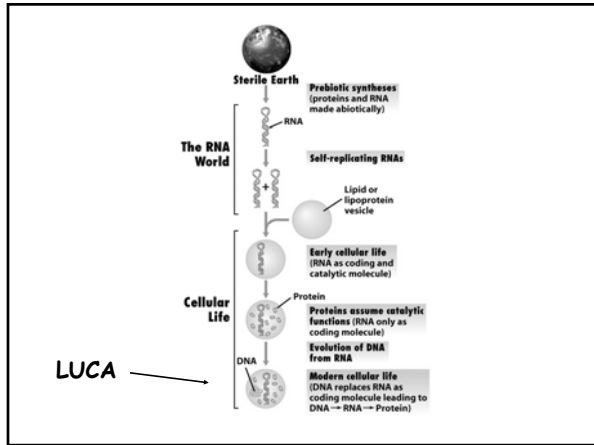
Sterile Earth

Prebiotic syntheses (proteins and RNA made abiotically)

The RNA World

RNA

Self-replicating RNAs

+

Lipid or lipoprotein vesicle

Early cellular life (RNA as coding and catalytic molecule)

Cellular Life

Protein

Proteins assume catalytic functions (RNA only as coding molecule)

Evolution of DNA from RNA

DNA

LUCA

Modern cellular life (DNA replaces RNA as coding molecule leading to DNA → RNA → Protein)